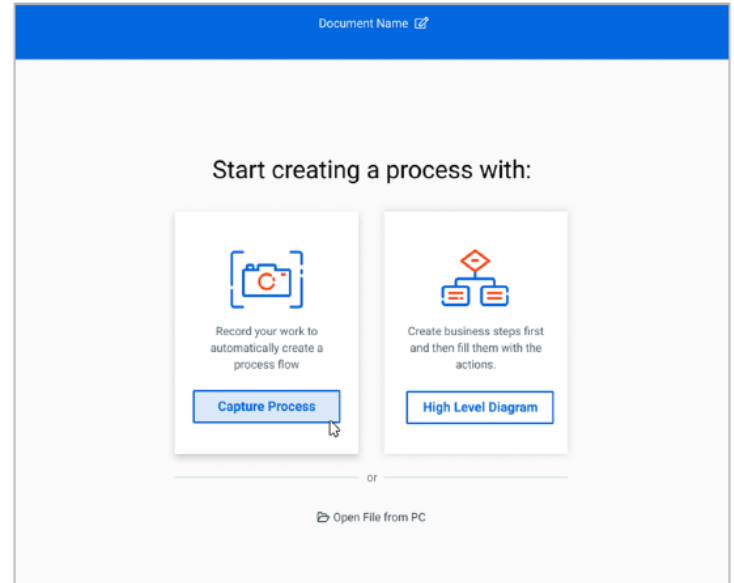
Document Name

Start creating a process with:

Record your work to automatically create a process flow

Capture Process

Create business steps first and then fill them with the actions.

High Level Diagram

or

Open File from PC